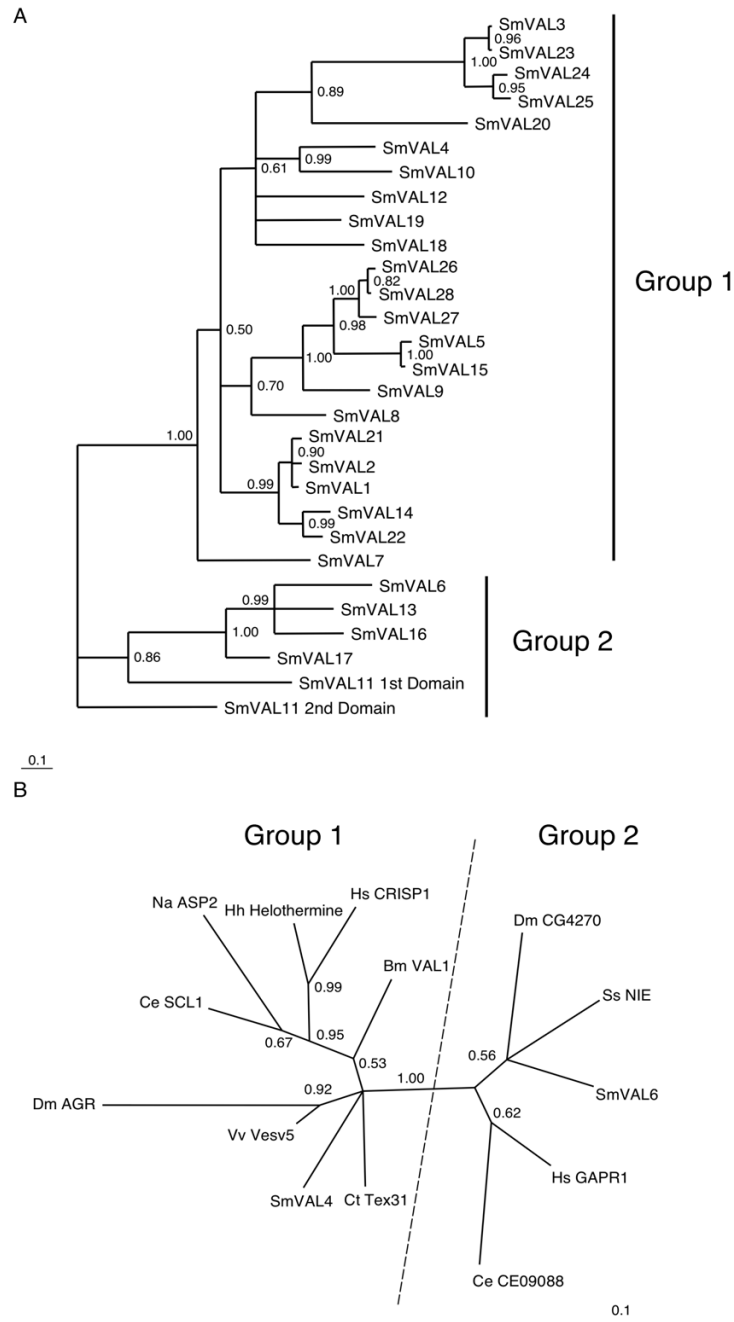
A

SmVAL3
0.96
SmVAL23
1.00
SmVAL24
0.95
SmVAL25
0.89
SmVAL20
SmVAL4
0.99
SmVAL10
0.61
SmVAL12
SmVAL19
SmVAL18
SmVAL26
1.00
0.82
SmVAL28
0.98
SmVAL27
0.50
SmVAL5
1.00
1.00
SmVAL15
0.70
SmVAL9
SmVAL8
1.00
SmVAL21
0.90
SmVAL2
0.99
SmVAL1
SmVAL14
0.99
SmVAL22
SmVAL7
SmVAL6
0.99
SmVAL13
1.00
SmVAL16
0.86
SmVAL17
SmVAL11 1st Domain
SmVAL11 2nd Domain

Group 1

Group 2

0.1

B

Group 1

Group 2

Na ASP2
Hh Helothermine
Hs CRISP1
0.99
Bm VAL1
Ce SCL1
0.95
0.67
0.53
1.00
Dm AGR
0.92
Vv Vesv5
SmVAL4
Ct Tex31
Dm CG4270
Ss NIE
0.56
SmVAL6
0.62
Hs GAPR1
Ce CE09088

0.1